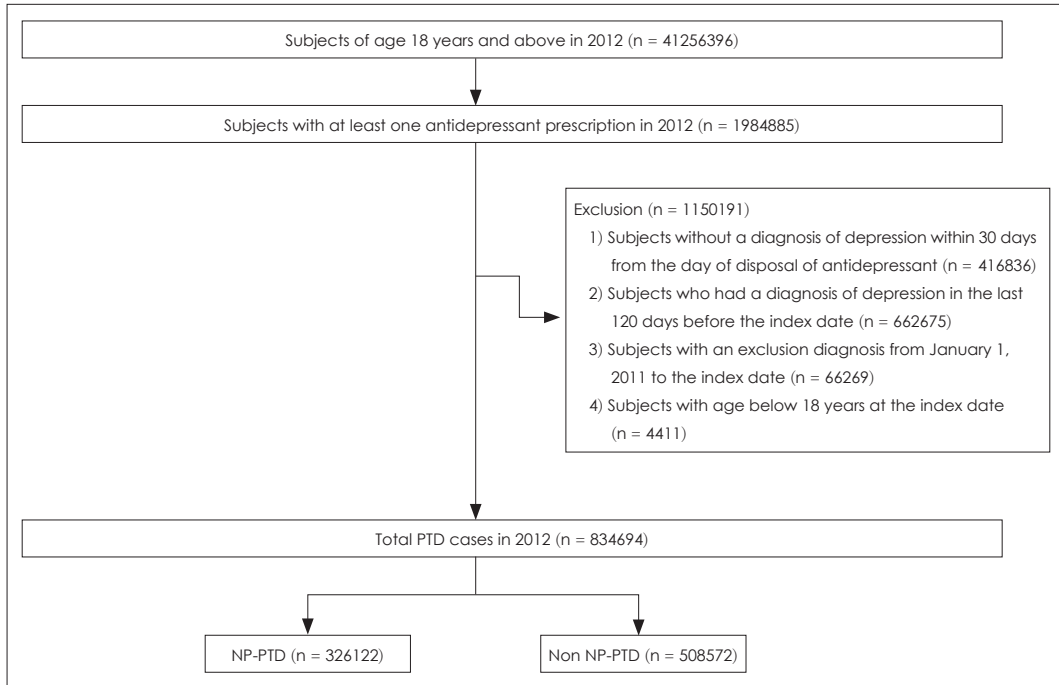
Subjects of age 18 years and above in 2012 (n = 41256396)

Subjects with at least one antidepressant prescription in 2012 (n = 1984885)

Exclusion (n = 1150191)
1) Subjects without a diagnosis of depression within 30 days from the day of disposal of antidepressant (n = 416836)
2) Subjects who had a diagnosis of depression in the last 120 days before the index date (n = 662675)
3) Subjects with an exclusion diagnosis from January 1, 2011 to the index date (n = 66269)
4) Subjects with age below 18 years at the index date (n = 4411)

Total PTD cases in 2012 (n = 834694)

NP-PTD (n = 326122)

Non NP-PTD (n = 508572)